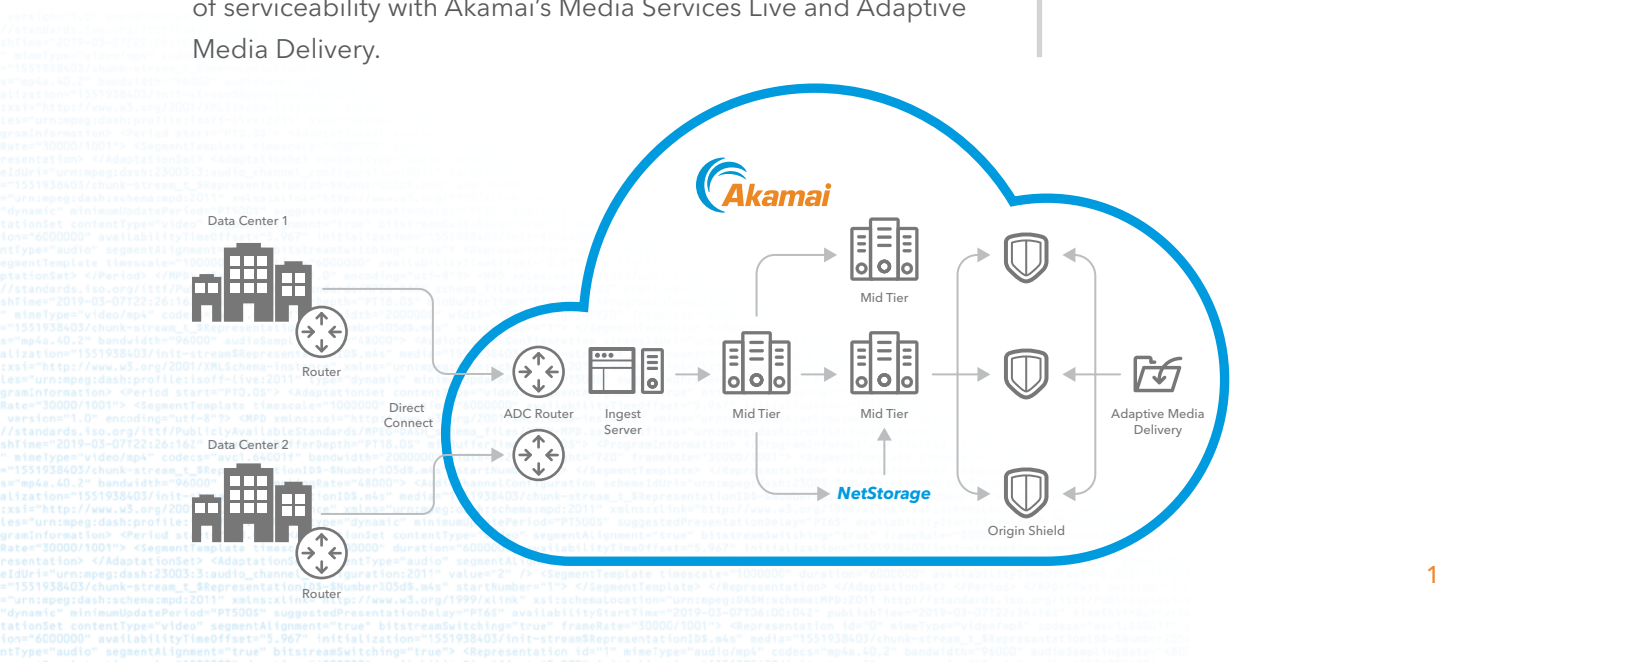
of serviceability with Akamai's Media Services Live and Adaptive Media Delivery.

Akamai

Data Center 1

Router

Direct Connect

Data Center 2

Router

ADC Router

Ingest Server

Mid Tier

Mid Tier

Mid Tier

NetStorage

Origin Shield

Adaptive Media Delivery

1